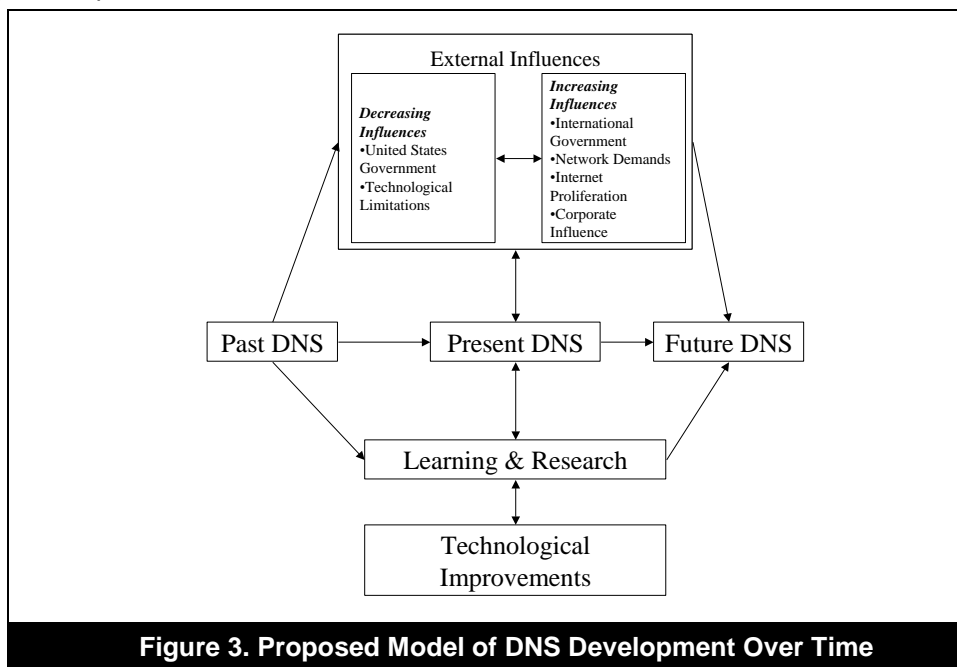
External Influences

*Decreasing Influences*
•United States Government
•Technological Limitations

*Increasing Influences*
•International Government
•Network Demands
•Internet Proliferation
•Corporate Influence

Past DNS

Present DNS

Future DNS

Learning & Research

Technological Improvements

**Figure 3. Proposed Model of DNS Development Over Time**